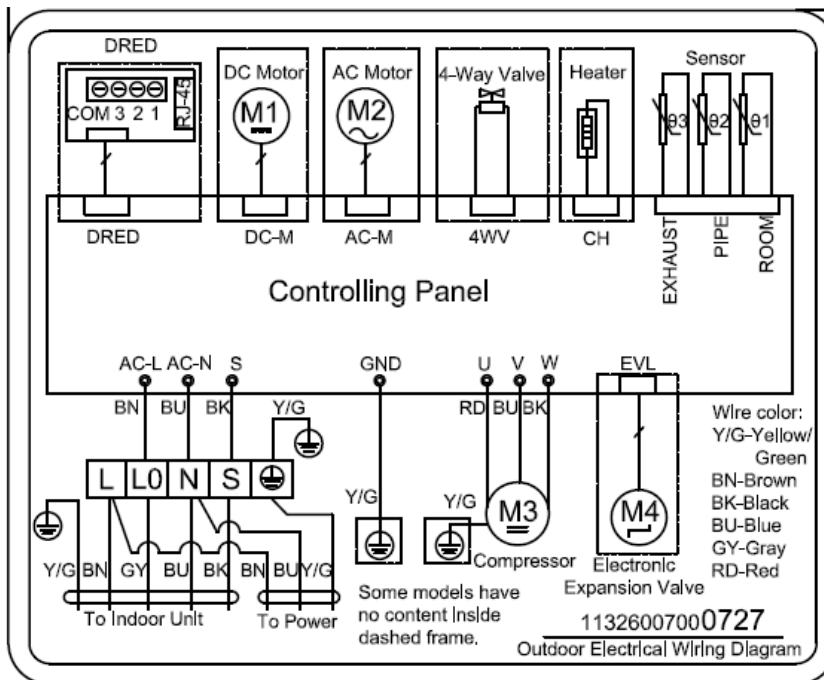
DRED

COM 3 2 1

RJ45

DC Motor

M1

AC Motor

M2

4-Way Valve

Heater

Sensor

θ3 θ2 θ1

DRED

DC-M

AC-M

4WV

CH

EXHAUST

PIPE

ROOM

Controlling Panel

AC-L AC-N S

BN BU BK

Y/G

GND

U V W

RD BU BK

EVL

Wire color:
Y/G-Yellow/ Green
BN-Brown
BK-Black
BU-Blue
GY-Gray
RD-Red

L L0 N S

Y/G

Y/G

M3

Compressor

M4

Electronic Expansion Valve

Y/G BN GY BU BK BN BU Y/G

To Indoor Unit

To Power

Some models have no content inside dashed frame.

11326007000727

Outdoor Electrical Wiring Diagram